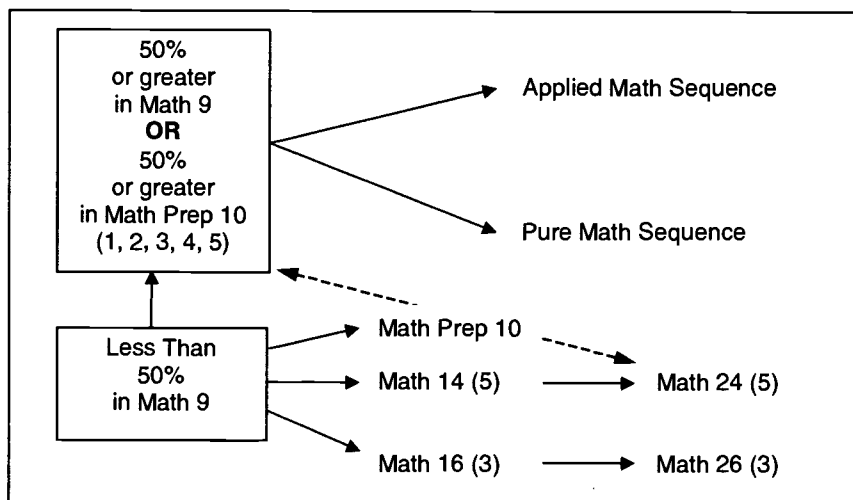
50% or greater in Math 9
**OR**
50% or greater in Math Prep 10 (1, 2, 3, 4, 5)

Applied Math Sequence

Pure Math Sequence

Less Than 50% in Math 9

Math Prep 10

Math 14 (5)

Math 24 (5)

Math 16 (3)

Math 26 (3)